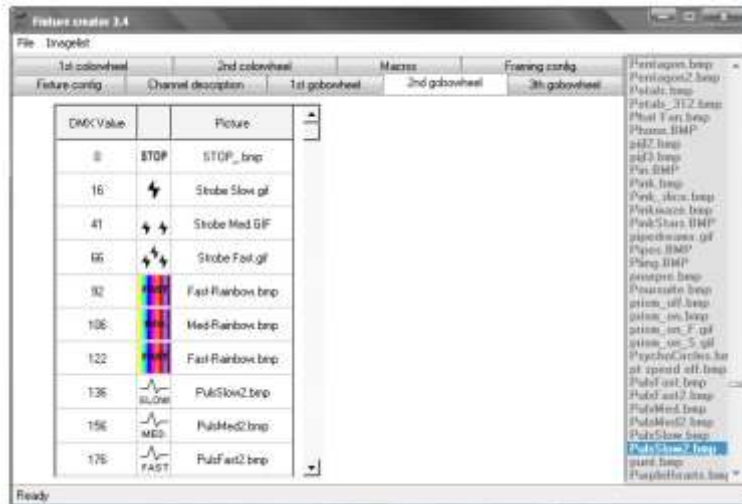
Fixture creator 3.4

File Imagelist

1st colorwheel | 2nd colorwheel | Macros | Framing config
Fixture config | Channel description | 1st gobowheel | 2nd gobowheel | 3th gobowheel

| DMX Value | | Picture |
|---|---|---|
| 0 | STOP | STOP_.bmp |
| 16 | | Strobe Slow.gif |
| 41 | | Strobe Med.GIF |
| 66 | | Strobe Fast.gif |
| 92 | | Fast-Rainbow.bmp |
| 106 | | Med-Rainbow.bmp |
| 122 | | Fast-Rainbow.bmp |
| 136 | SLOW | PulsSlow2.bmp |
| 156 | MED | PulsMed2.bmp |
| 176 | FAST | PulsFast2.bmp |

Pentagon.bmp
Pentagon2.bmp
Petals.bmp
Petals_312.bmp
Phat Fan.bmp
Phone.BMP
pi2.bmp
pi3.bmp
Pie.BMP
Pink.bmp
Pink_discs.bmp
Pinkmaze.bmp
PinkStars.BMP
pipedream.gif
Pipes.BMP
Ping.BMP
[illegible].bmp
Poursuite.bmp
prism_off.bmp
prism_on.bmp
prism_on_F.gif
prism_on_S.gif
PsychoCircles.bn
pt speed off.bmp
PulsFast.bmp
PulsFast2.bmp
PulsMed.bmp
PulsMed2.bmp
PulsSlow.bmp
PulsSlow2.bmp
pumt.bmp
PurpleHearts.bmp

Ready